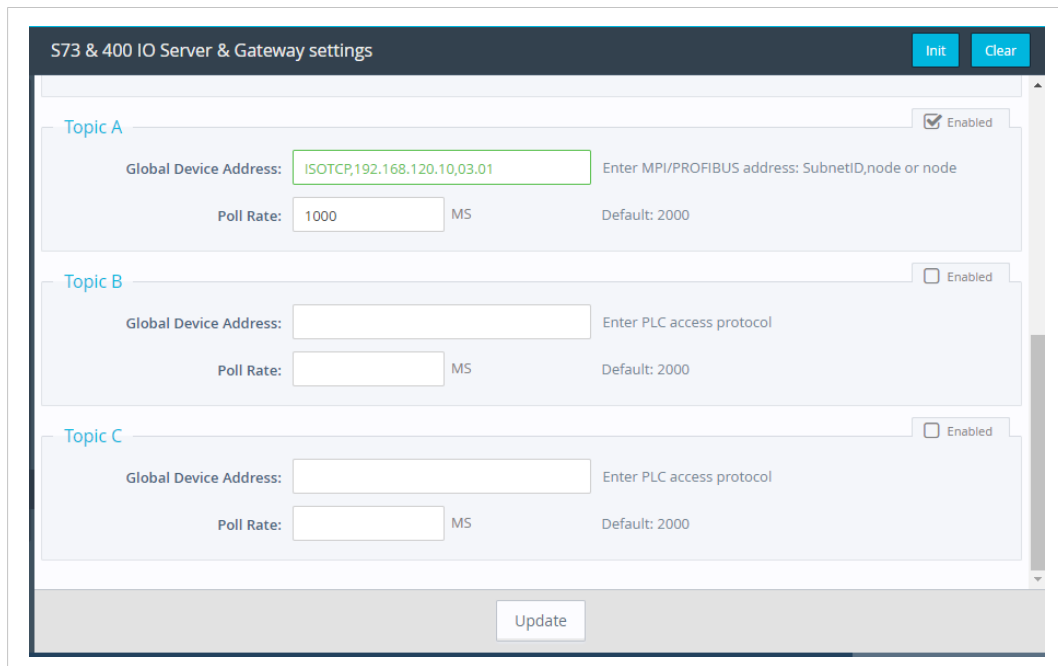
S73 & 400 IO Server & Gateway settings

Init

Clear

Topic A

Enabled

Global Device Address: ISOTCP,192.168.120.10,03.01

Enter MPI/PROFIBUS address: SubnetID,node or node

Poll Rate: 1000 MS

Default: 2000

Topic B

Enabled

Global Device Address:

Enter PLC access protocol

Poll Rate: MS

Default: 2000

Topic C

Enabled

Global Device Address:

Enter PLC access protocol

Poll Rate: MS

Default: 2000

Update